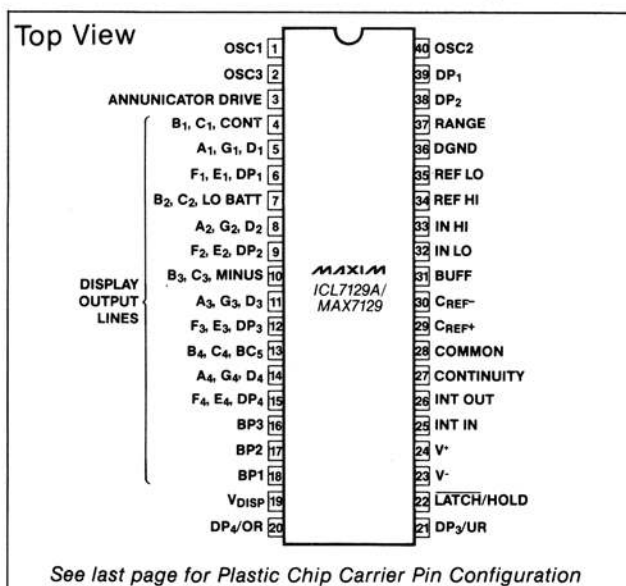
Top View

OSC1 1
OSC3 2
ANNUNCIATOR DRIVE 3
$B_1$, $C_1$, CONT 4
$A_1$, $G_1$, $D_1$ 5
$F_1$, $E_1$, $DP_1$ 6
$B_2$, $C_2$, LO BATT 7
$A_2$, $G_2$, $D_2$ 8
$F_2$, $E_2$, $DP_2$ 9
$B_3$, $C_3$, MINUS 10
$A_3$, $G_3$, $D_3$ 11
$F_3$, $E_3$, $DP_3$ 12
$B_4$, $C_4$, $BC_5$ 13
$A_4$, $G_4$, $D_4$ 14
$F_4$, $E_4$, $DP_4$ 15
BP3 16
BP2 17
BP1 18
$V_{DISP}$ 19
$DP_4$/OR 20

DISPLAY OUTPUT LINES

MAXIM
ICL7129A/
MAX7129

40 OSC2
39 $DP_1$
38 $DP_2$
37 RANGE
36 DGND
35 REF LO
34 REF HI
33 IN HI
32 IN LO
31 BUFF
30 $C_{REF}-$
29 $C_{REF}+$
28 COMMON
27 CONTINUITY
26 INT OUT
25 INT IN
24 $V^+$
23 $V^-$
22 $\overline{LATCH}$/HOLD
21 $DP_3$/UR

See last page for Plastic Chip Carrier Pin Configuration